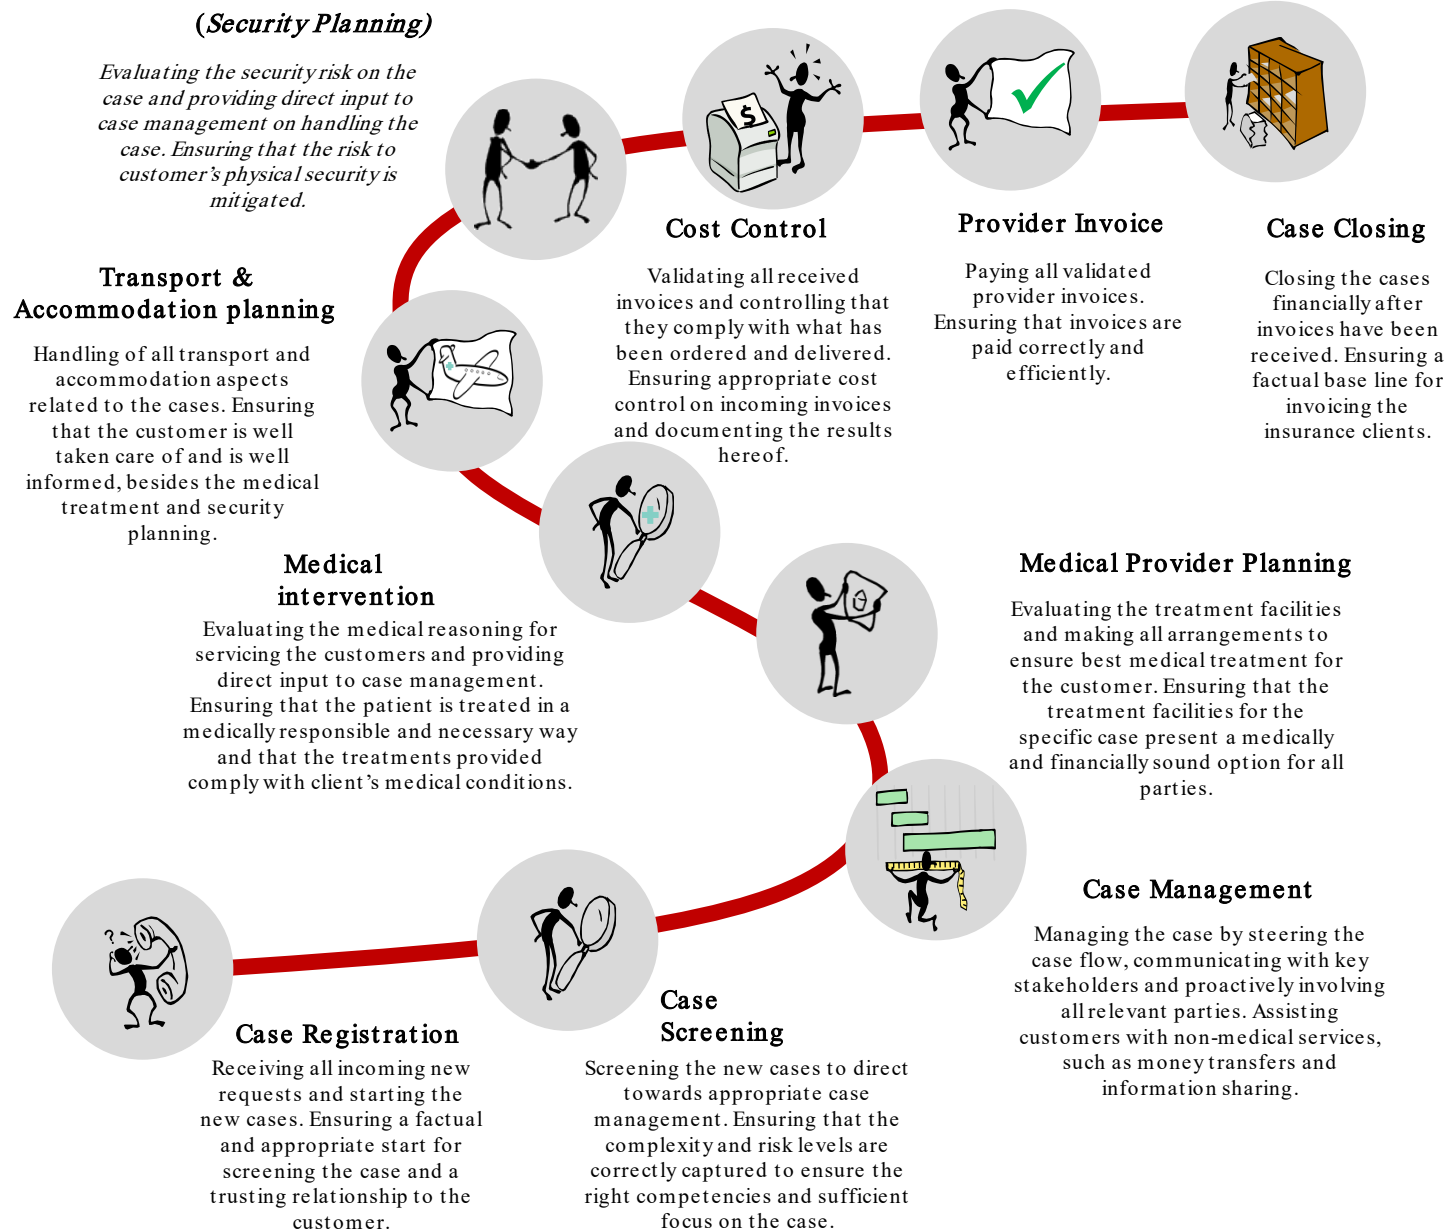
(Security Planning)

Evaluating the security risk on the case and providing direct input to case management on handling the case. Ensuring that the risk to customer's physical security is mitigated.

Cost Control

Validating all received invoices and controlling that they comply with what has been ordered and delivered. Ensuring appropriate cost control on incoming invoices and documenting the results hereof.

Provider Invoice

Paying all validated provider invoices. Ensuring that invoices are paid correctly and efficiently.

Case Closing

Closing the cases financially after invoices have been received. Ensuring a factual base line for invoicing the insurance clients.

Transport & Accommodation planning

Handling of all transport and accommodation aspects related to the cases. Ensuring that the customer is well taken care of and is well informed, besides the medical treatment and security planning.

Medical intervention

Evaluating the medical reasoning for servicing the customers and providing direct input to case management. Ensuring that the patient is treated in a medically responsible and necessary way and that the treatments provided comply with client's medical conditions.

Medical Provider Planning

Evaluating the treatment facilities and making all arrangements to ensure best medical treatment for the customer. Ensuring that the treatment facilities for the specific case present a medically and financially sound option for all parties.

Case Management

Managing the case by steering the case flow, communicating with key stakeholders and proactively involving all relevant parties. Assisting customers with non-medical services, such as money transfers and information sharing.

Case Registration

Receiving all incoming new requests and starting the new cases. Ensuring a factual and appropriate start for screening the case and a trusting relationship to the customer.

Case Screening

Screening the new cases to direct towards appropriate case management. Ensuring that the complexity and risk levels are correctly captured to ensure the right competencies and sufficient focus on the case.